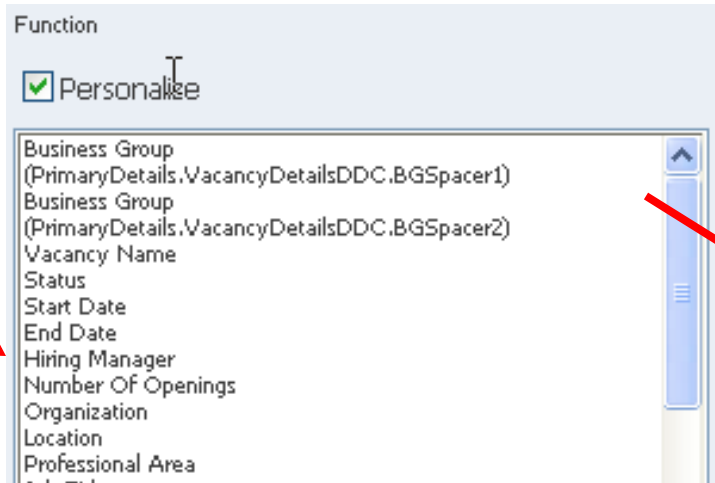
Function

Personalize

Business Group
(PrimaryDetails.VacancyDetailsDDC.BGSpacer1)
Business Group
(PrimaryDetails.VacancyDetailsDDC.BGSpacer2)
Vacancy Name
Status
Start Date
End Date
Hiring Manager
Number Of Openings
Organization
Location
Professional Area
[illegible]